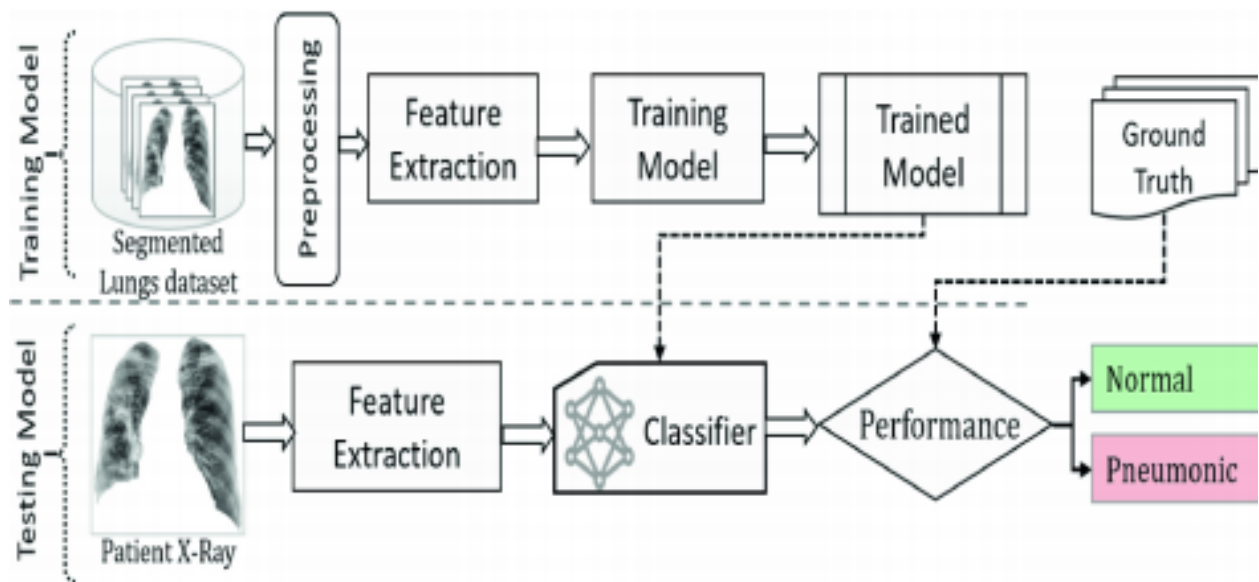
Training Model

Segmented Lungs dataset

Preprocessing

Feature Extraction

Training Model

Trained Model

Ground Truth

Testing Model

Patient X-Ray

Feature Extraction

Classifier

Performance

Normal

Pneumonic